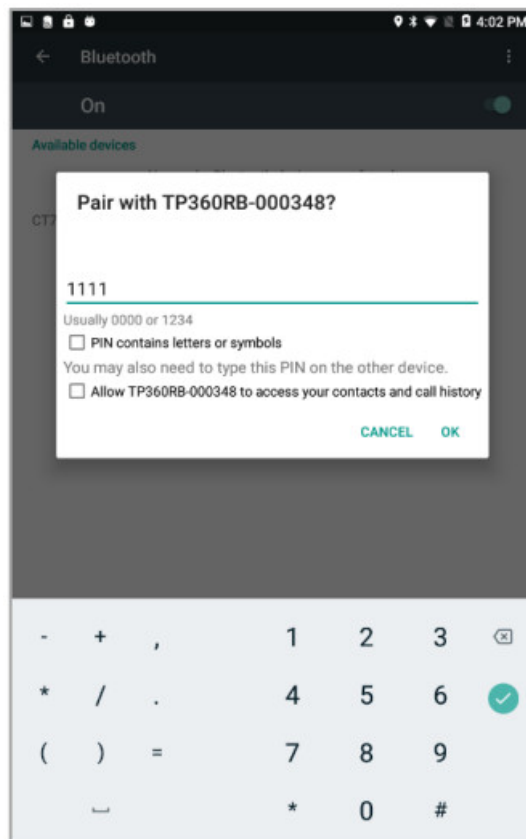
4:02 PM

Bluetooth

On

Available devices

CT7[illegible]

Pair with TP360RB-000348?

1111

Usually 0000 or 1234

PIN contains letters or symbols

You may also need to type this PIN on the other device.

Allow TP360RB-000348 to access your contacts and call history

CANCEL OK

- + , 1 2 3
* / . 4 5 6
( ) = 7 8 9
* 0 #